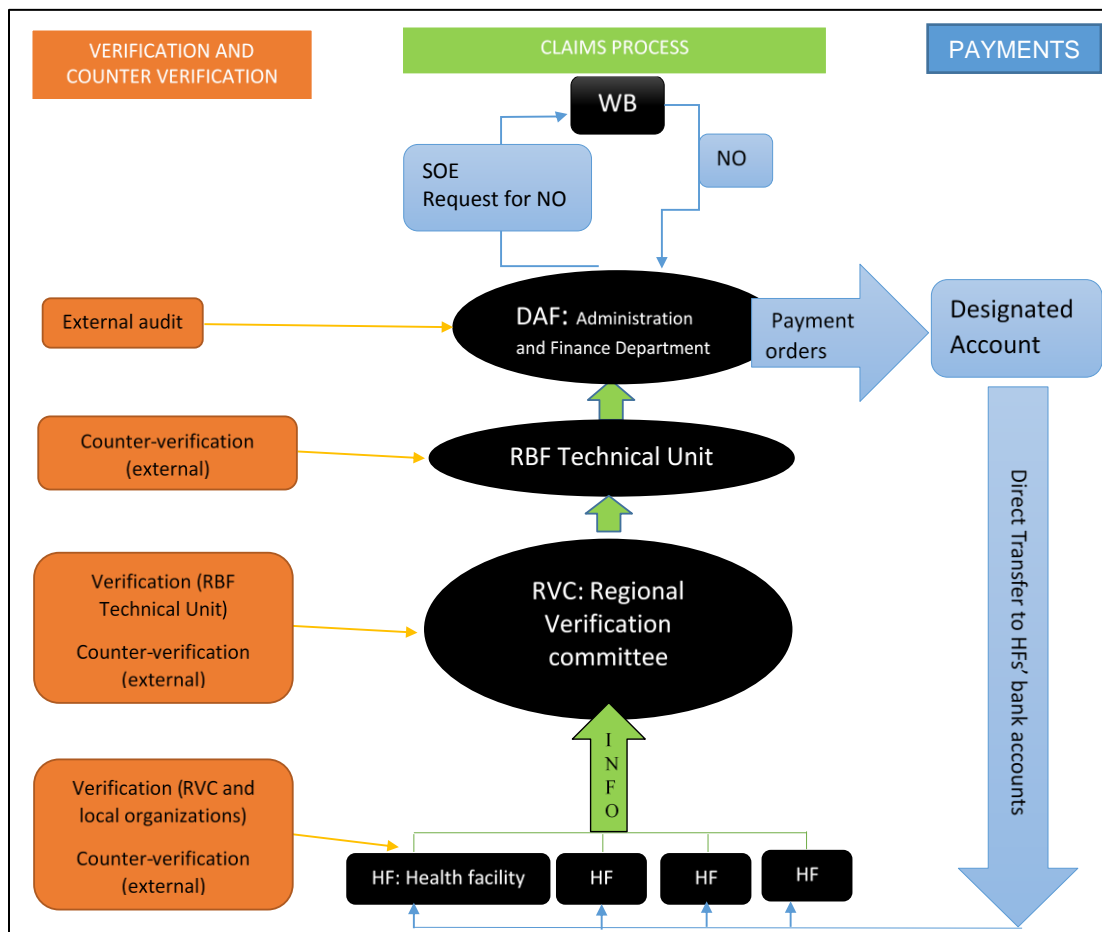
VERIFICATION AND COUNTER VERIFICATION

CLAIMS PROCESS

PAYMENTS

WB

SOE
Request for NO

NO

External audit

DAF: Administration and Finance Department

Payment orders

Designated Account

Counter-verification (external)

RBF Technical Unit

Direct Transfer to HFs' bank accounts

Verification (RBF Technical Unit)

Counter-verification (external)

RVC: Regional Verification committee

INFO

Verification (RVC and local organizations)

Counter-verification (external)

HF: Health facility

HF

HF

HF